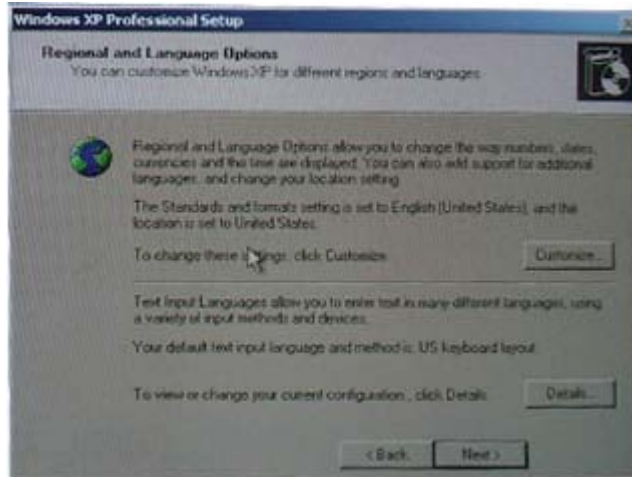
Windows XP Professional Setup

Regional and Language Options
You can customize Windows XP for different regions and languages

Regional and Language Options allow you to change the way numbers, dates, currencies and the time are displayed. You can also add support for additional languages, and change your location setting.

The Standards and formats setting is set to English (United States), and the location is set to United States.

To change these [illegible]ngs, click Customize.

Customize...

Text Input Languages allow you to enter text in many different languages, using a variety of input methods and devices.

Your default text input language and method is: US keyboard layout

To view or change your current configuration, click Details.

Details...

< Back

Next >